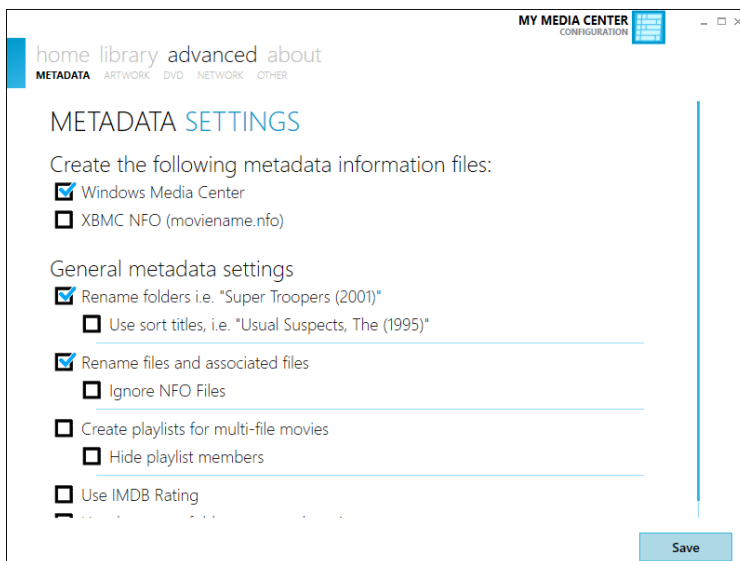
MY MEDIA CENTER
CONFIGURATION

home library advanced about
METADATA ARTWORK DVD NETWORK OTHER

METADATA SETTINGS

Create the following metadata information files:
Windows Media Center
XBMC NFO (moviename.nfo)

General metadata settings
Rename folders i.e. "Super Troopers (2001)"
Use sort titles, i.e. "Usual Suspects, The (1995)"
Rename files and associated files
Ignore NFO Files
Create playlists for multi-file movies
Hide playlist members
Use IMDB Rating
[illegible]

Save